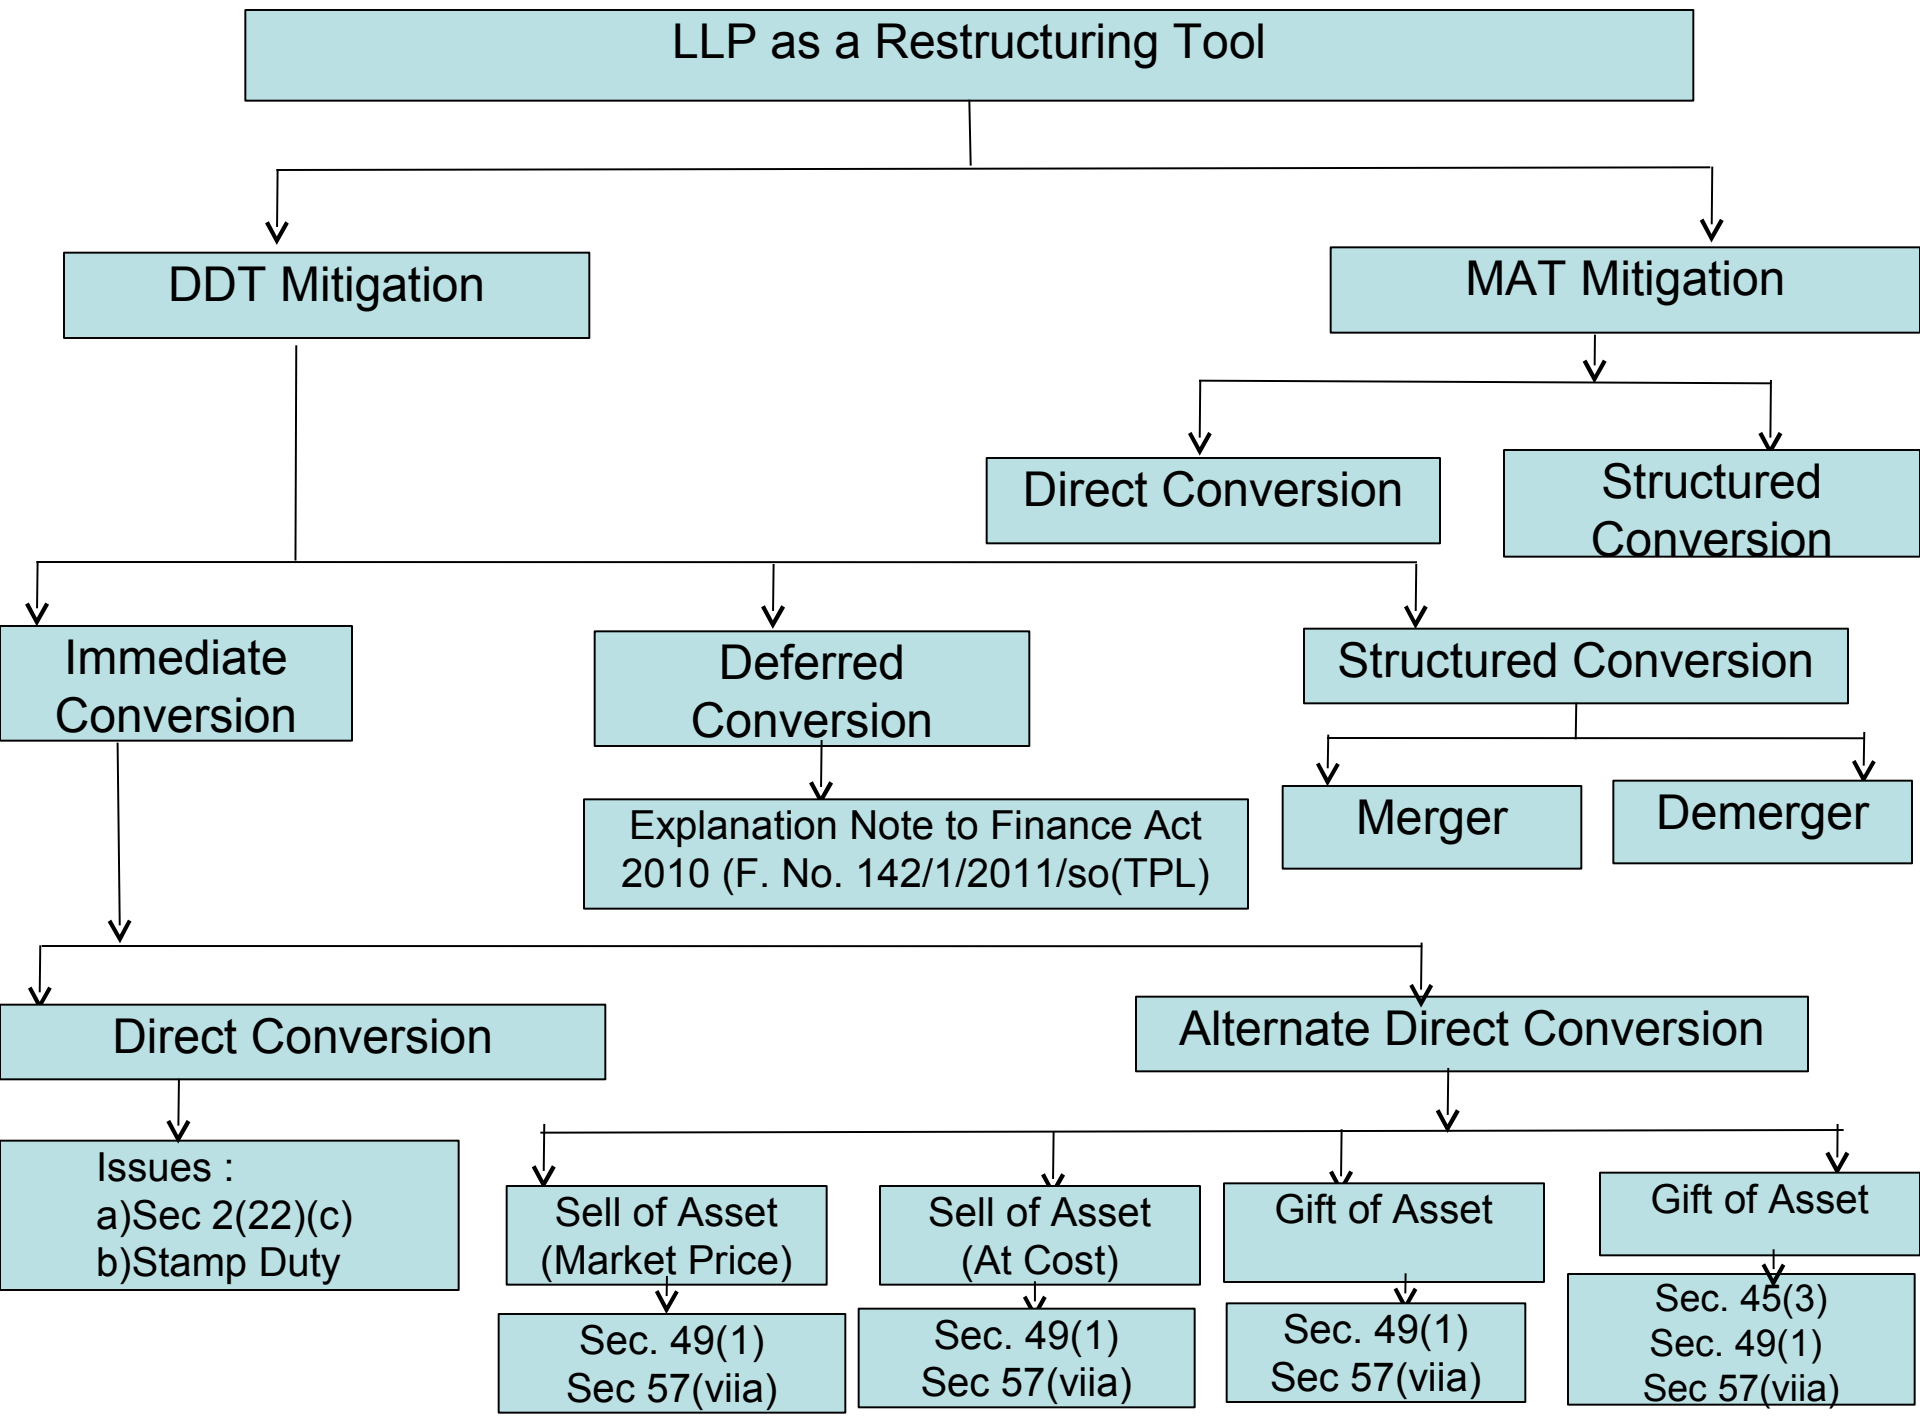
LLP as a Restructuring Tool

DDT Mitigation

MAT Mitigation

Direct Conversion

Structured Conversion

Immediate Conversion

Deferred Conversion

Structured Conversion

Explanation Note to Finance Act 2010 (F. No. 142/1/2011/so(TPL)

Merger

Demerger

Direct Conversion

Alternate Direct Conversion

Issues :
a)Sec 2(22)(c)
b)Stamp Duty

Sell of Asset (Market Price)

Sell of Asset (At Cost)

Gift of Asset

Gift of Asset

Sec. 49(1)
Sec 57(viia)

Sec. 49(1)
Sec 57(viia)

Sec. 49(1)
Sec 57(viia)

Sec. 45(3)
Sec. 49(1)
Sec 57(viia)